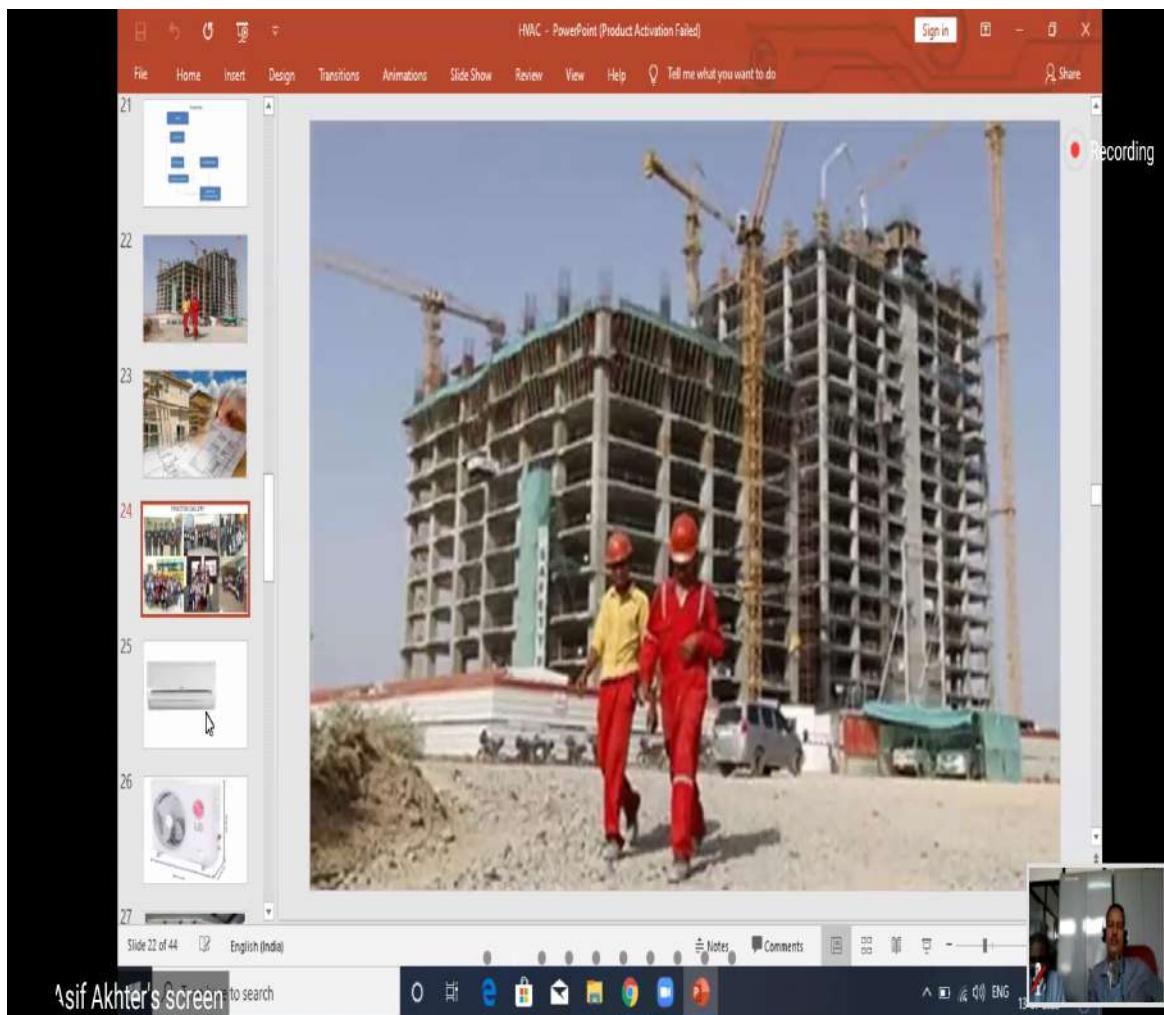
HVAC - PowerPoint (Product Activation Failed)

Sign in

File Home Insert Design Transitions Animations Slide Show Review View Help Tell me what you want to do Share

21

22

23

24

25

26

27

Recording

Slide 22 of 44 English (India) Notes Comments

Asif Akhter's screen to search

ENG